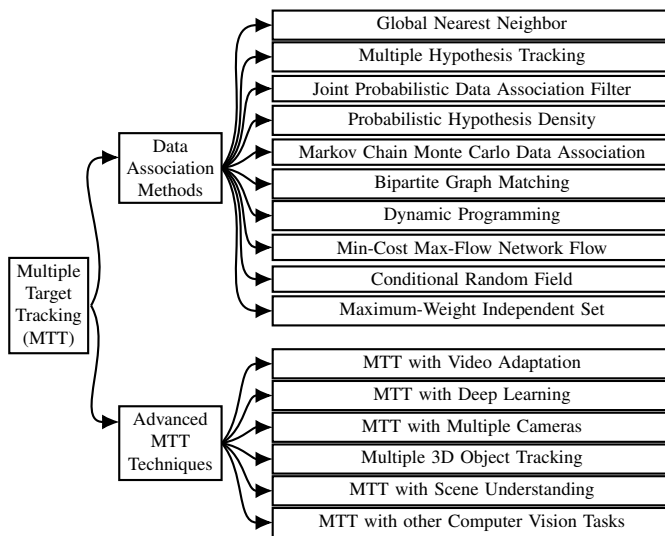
Multiple Target Tracking (MTT)

Data Association Methods

Global Nearest Neighbor

Multiple Hypothesis Tracking

Joint Probabilistic Data Association Filter

Probabilistic Hypothesis Density

Markov Chain Monte Carlo Data Association

Bipartite Graph Matching

Dynamic Programming

Min-Cost Max-Flow Network Flow

Conditional Random Field

Maximum-Weight Independent Set

Advanced MTT Techniques

MTT with Video Adaptation

MTT with Deep Learning

MTT with Multiple Cameras

Multiple 3D Object Tracking

MTT with Scene Understanding

MTT with other Computer Vision Tasks